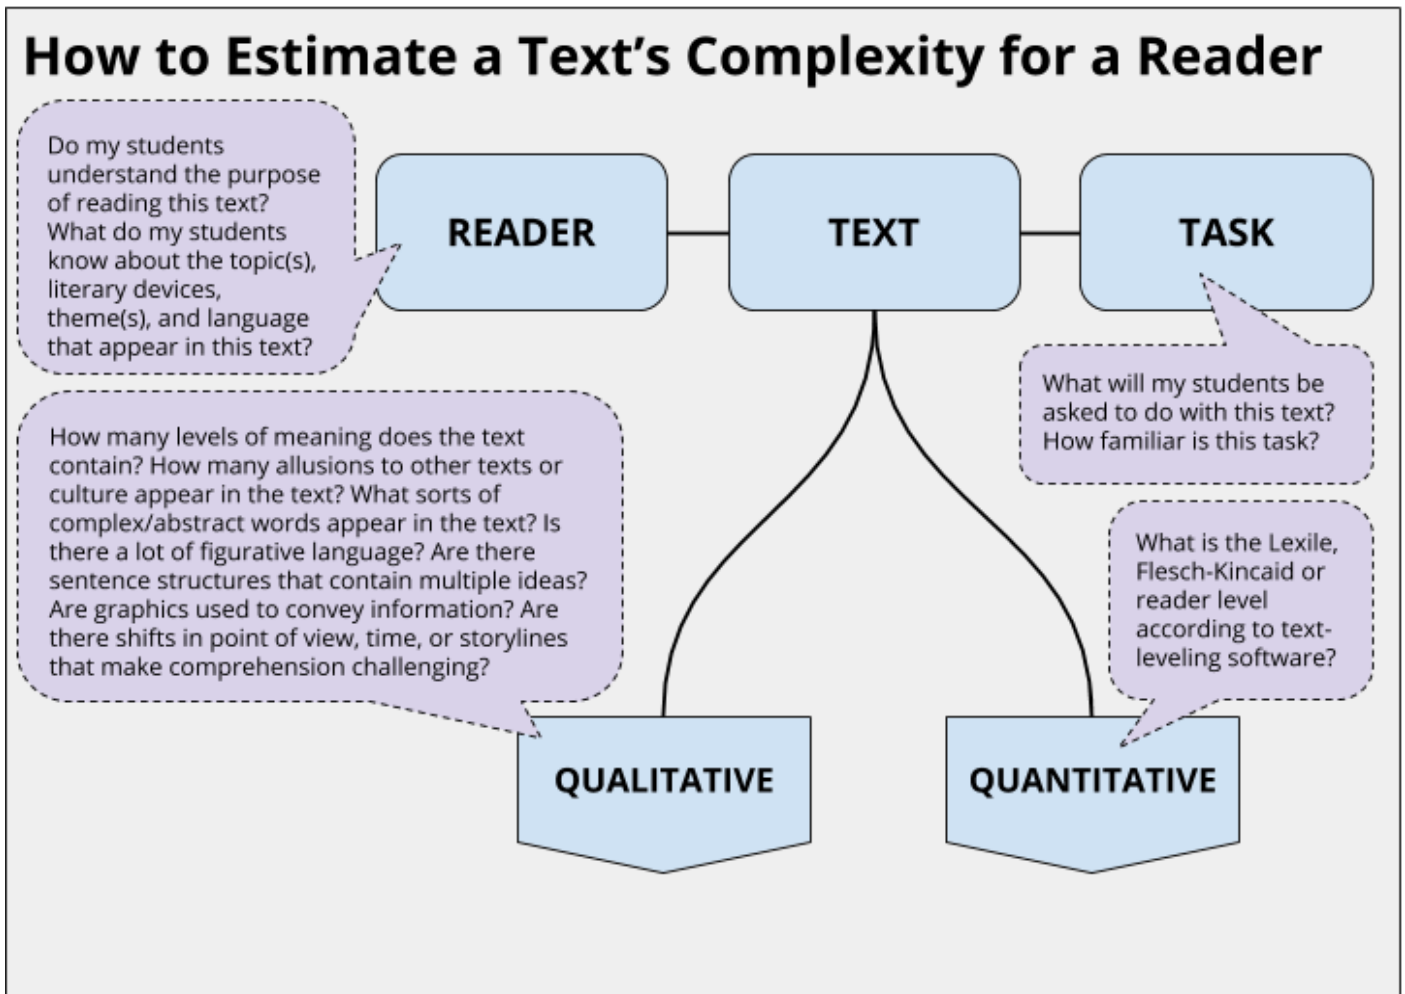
How to Estimate a Text's Complexity for a Reader

Do my students understand the purpose of reading this text? What do my students know about the topic(s), literary devices, theme(s), and language that appear in this text?

READER

TEXT

TASK

What will my students be asked to do with this text? How familiar is this task?

How many levels of meaning does the text contain? How many allusions to other texts or culture appear in the text? What sorts of complex/abstract words appear in the text? Is there a lot of figurative language? Are there sentence structures that contain multiple ideas? Are graphics used to convey information? Are there shifts in point of view, time, or storylines that make comprehension challenging?

What is the Lexile, Flesch-Kincaid or reader level according to text-leveling software?

QUALITATIVE

QUANTITATIVE